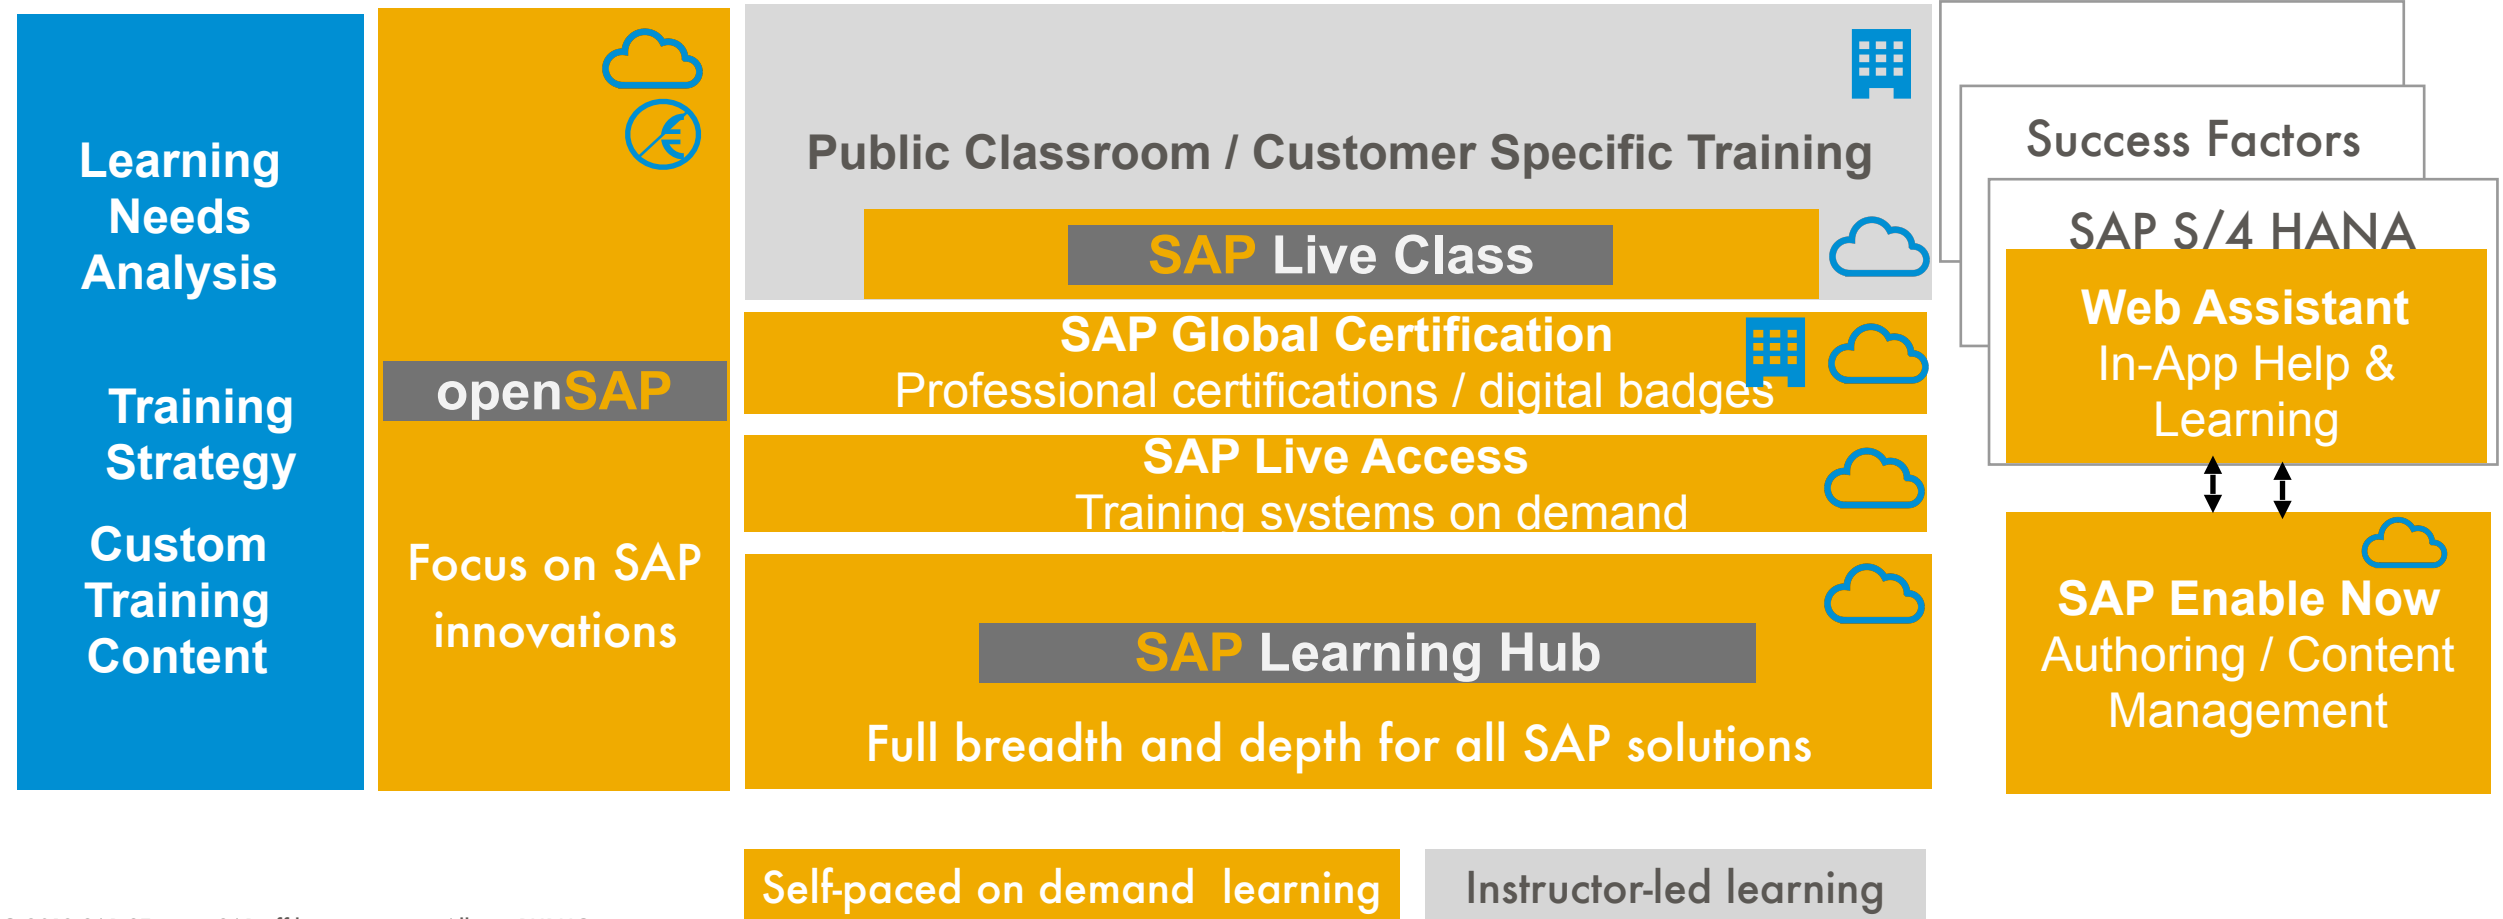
Learning Needs Analysis

Training Strategy

Custom Training Content

openSAP

Focus on SAP innovations

Public Classroom / Customer Specific Training

SAP Live Class

SAP Global Certification
Professional certifications / digital badges

SAP Live Access
Training systems on demand

SAP Learning Hub

Full breadth and depth for all SAP solutions

Success Factors

SAP S/4 HANA

Web Assistant
In-App Help & Learning

SAP Enable Now
Authoring / Content Management

Self-paced on demand learning

Instructor-led learning